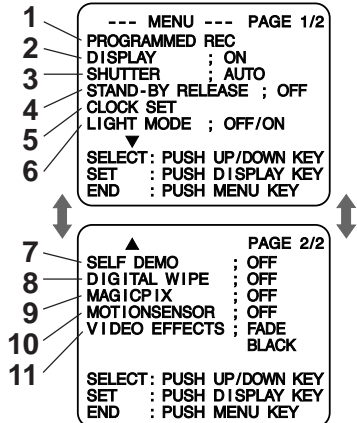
1
2
3
4
5
6

--- MENU --- PAGE 1/2
PROGRAMMED REC
DISPLAY ; ON
SHUTTER ; AUTO
STAND-BY RELEASE ; OFF
CLOCK SET
LIGHT MODE ; OFF/ON
▼
SELECT: PUSH UP/DOWN KEY
SET : PUSH DISPLAY KEY
END : PUSH MENU KEY

7
8
9
10
11

▲ PAGE 2/2
SELF DEMO ; OFF
DIGITAL WIPE ; OFF
MAGICPIX ; OFF
MOTIONSENSOR ; OFF
VIDEO EFFECTS ; FADE
BLACK

SELECT: PUSH UP/DOWN KEY
SET : PUSH DISPLAY KEY
END : PUSH MENU KEY